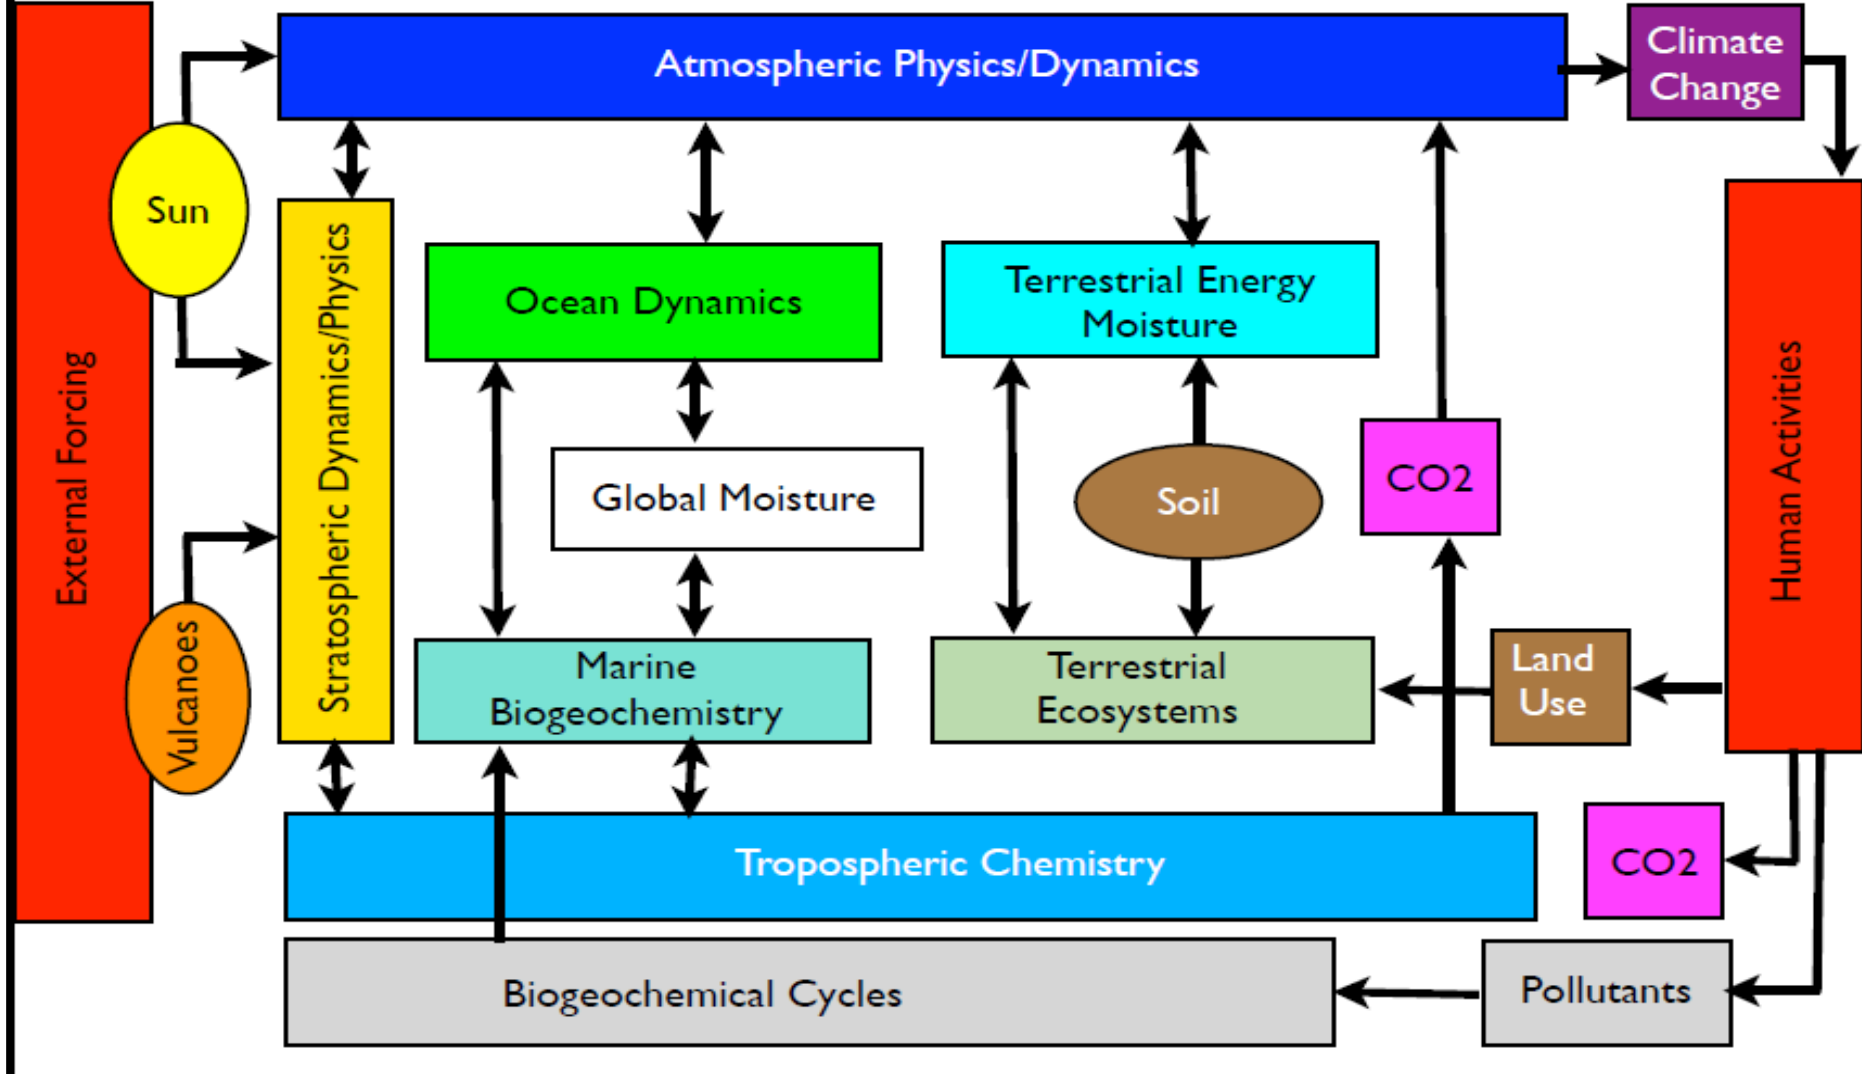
External Forcing

Sun

Vulcanoes

Atmospheric Physics/Dynamics

Climate Change

Stratospheric Dynamics/Physics

Ocean Dynamics

Terrestrial Energy Moisture

Global Moisture

Soil

CO2

Human Activities

Marine Biogeochemistry

Terrestrial Ecosystems

Land Use

Tropospheric Chemistry

CO2

Biogeochemical Cycles

Pollutants